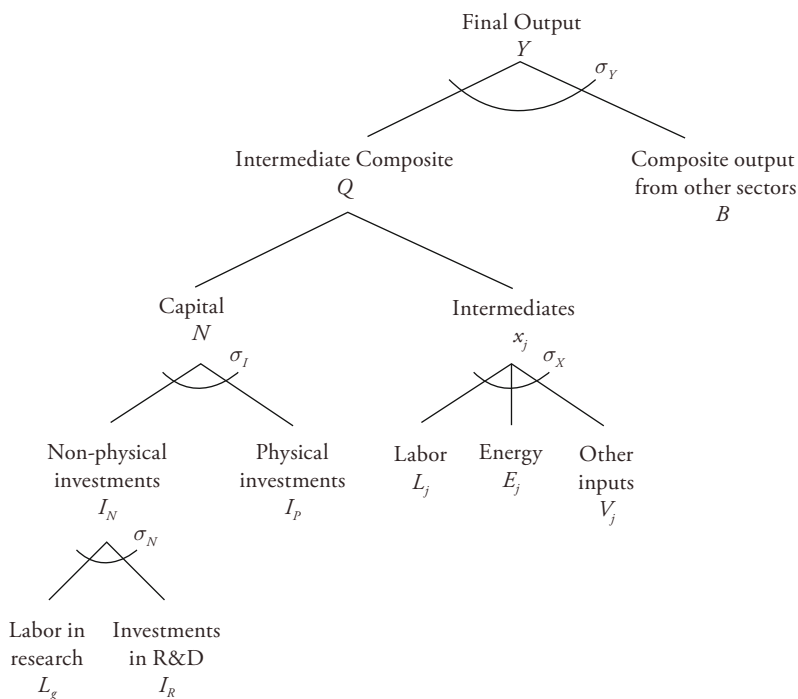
Final Output
$Y$
$\sigma_Y$

Intermediate Composite
$Q$

Composite output from other sectors
$B$

Capital
$N$
$\sigma_I$

Intermediates
$x_j$
$\sigma_X$

Non-physical investments
$I_N$
$\sigma_N$

Physical investments
$I_P$

Labor
$L_j$

Energy
$E_j$

Other inputs
$V_j$

Labor in research
$L_g$

Investments in R&D
$I_R$